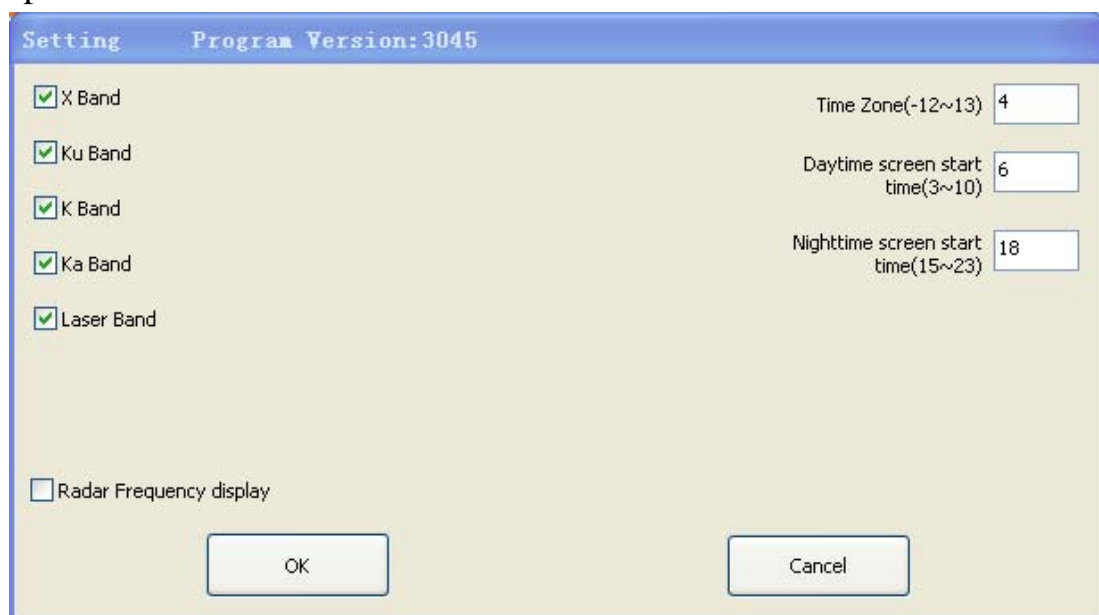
Setting Program Version:3045

X Band

Ku Band

K Band

Ka Band

Laser Band

Time Zone(-12~13) 4

Daytime screen start time(3~10) 6

Nighttime screen start time(15~23) 18

Radar Frequency display

OK

Cancel